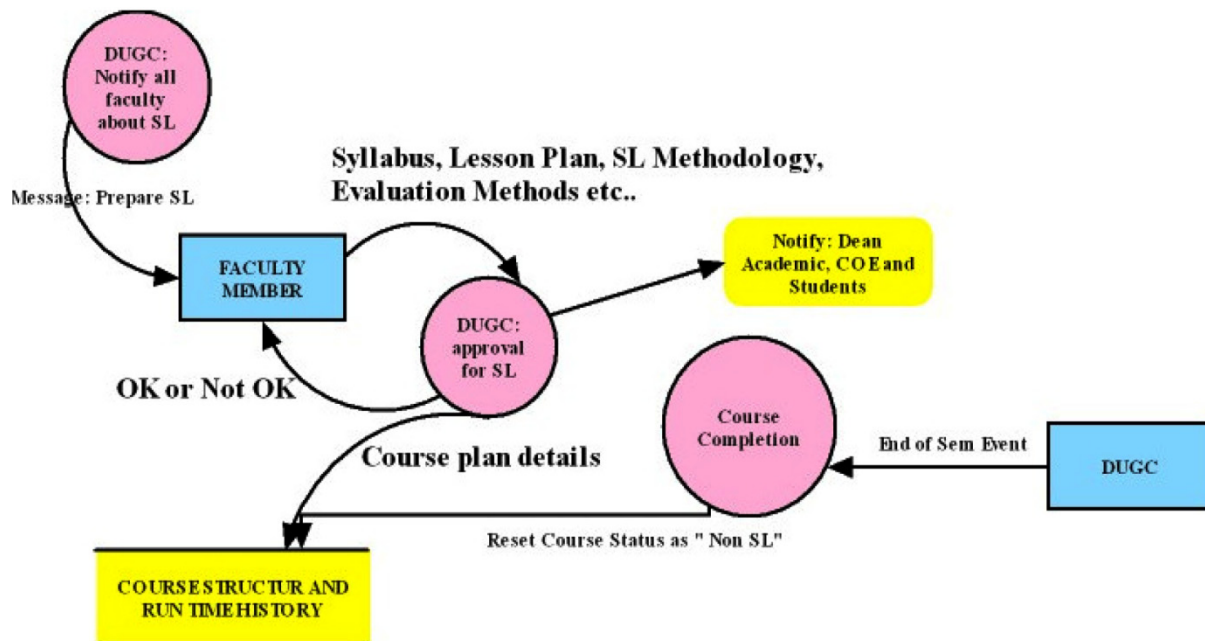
DUGC: Notify all faculty about SL

Message: Prepare SL

Syllabus, Lesson Plan, SL Methodology, Evaluation Methods etc..

FACULTY MEMBER

Notify: Dean Academic, COE and Students

DUGC: approval for SL

OK or Not OK

Course Completion

End of Sem Event

DUGC

Course plan details

Reset Course Status as " Non SL"

COURSESTRUCTUR AND RUN TIMEHISTORY